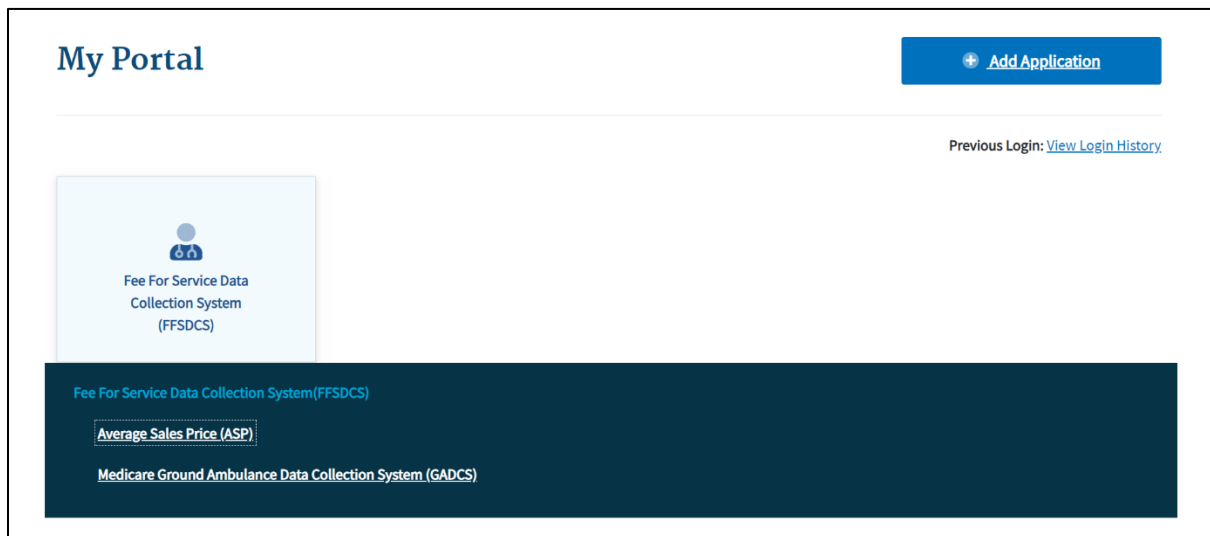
My Portal

Add Application

Previous Login: View Login History

Fee For Service Data Collection System (FFSDCS)

Fee For Service Data Collection System(FFSDCS)

Average Sales Price (ASP)

Medicare Ground Ambulance Data Collection System (GADCS)